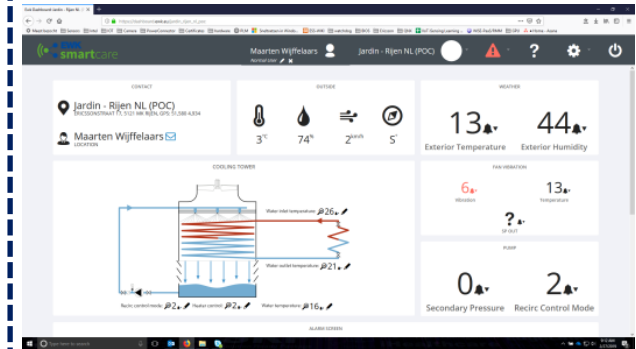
smartcare

Maarten Wijffelaars
Jardin - Rijen NL (POC)
?

CONTACT
Jardin - Rijen NL (POC)
Maarten Wijffelaars
LOCATION

OUTSIDE
3°C
74%
2km/h
5'

WEATHER
13
44
Exterior Temperature
Exterior Humidity

COOLING TOWER
Water inlet temperature 26
Water outlet temperature 21
Recirc control mode 2
Heater control 2
Water temperature 16

FAN VIBRATION
6
Vibration
13
Temperature
?
SP OUT

PUMP
0
2
Secondary Pressure
Recirc Control Mode

ALARM SCREEN